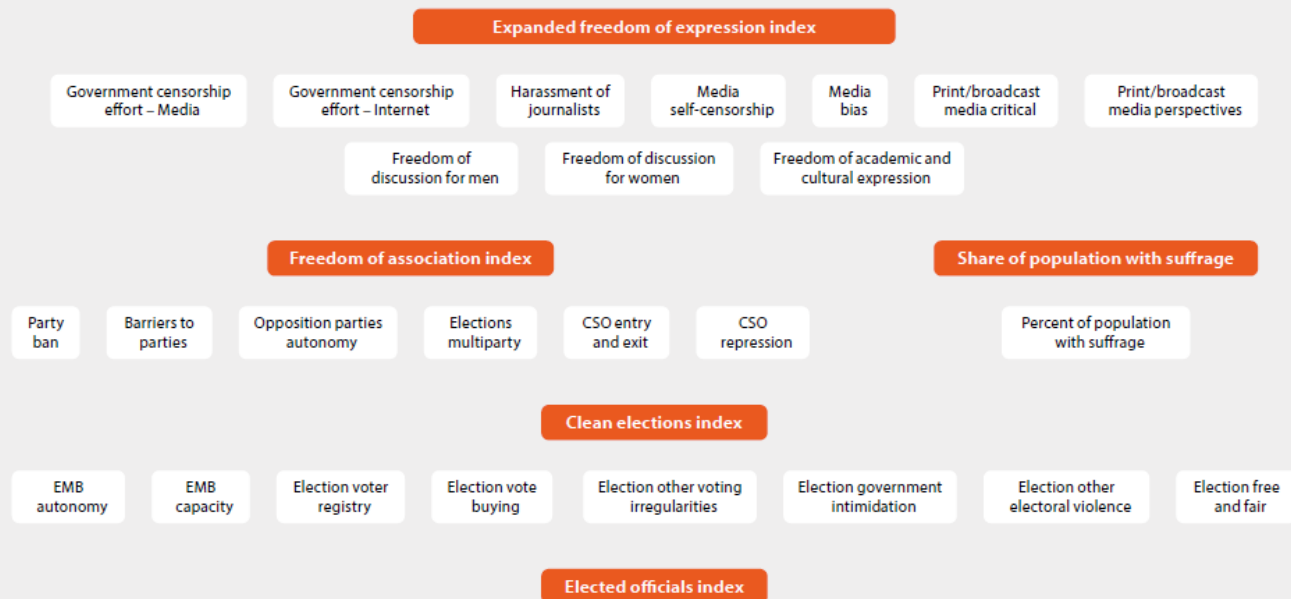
Expanded freedom of expression index

Government censorship effort – Media

Government censorship effort – Internet

Harassment of journalists

Media self-censorship

Media bias

Print/broadcast media critical

Print/broadcast media perspectives

Freedom of discussion for men

Freedom of discussion for women

Freedom of academic and cultural expression

Freedom of association index

Share of population with suffrage

Party ban

Barriers to parties

Opposition parties autonomy

Elections multiparty

CSO entry and exit

CSO repression

Percent of population with suffrage

Clean elections index

EMB autonomy

EMB capacity

Election voter registry

Election vote buying

Election other voting irregularities

Election government intimidation

Election other electoral violence

Election free and fair

Elected officials index